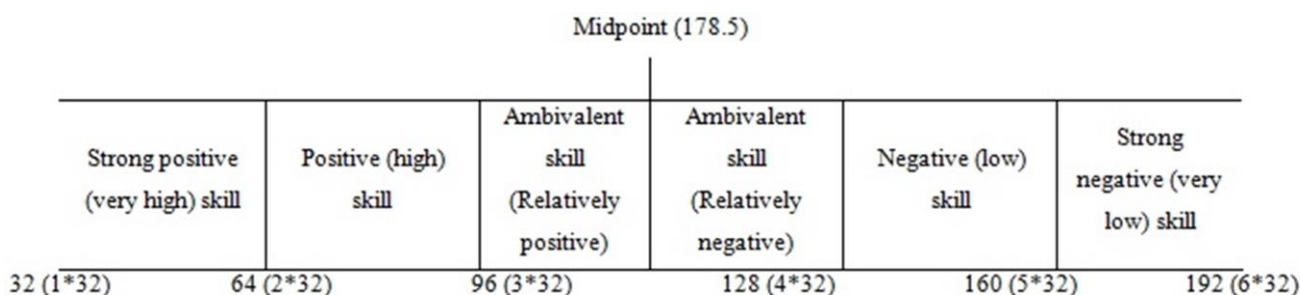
Midpoint (178.5)

| Strong positive (very high) skill | Positive (high) skill | Ambivalent skill (Relatively positive) | Ambivalent skill (Relatively negative) | Negative (low) skill | Strong negative (very low) skill |
|---|---|---|---|---|---|

32 (1*32) 64 (2*32) 96 (3*32) 128 (4*32) 160 (5*32) 192 (6*32)